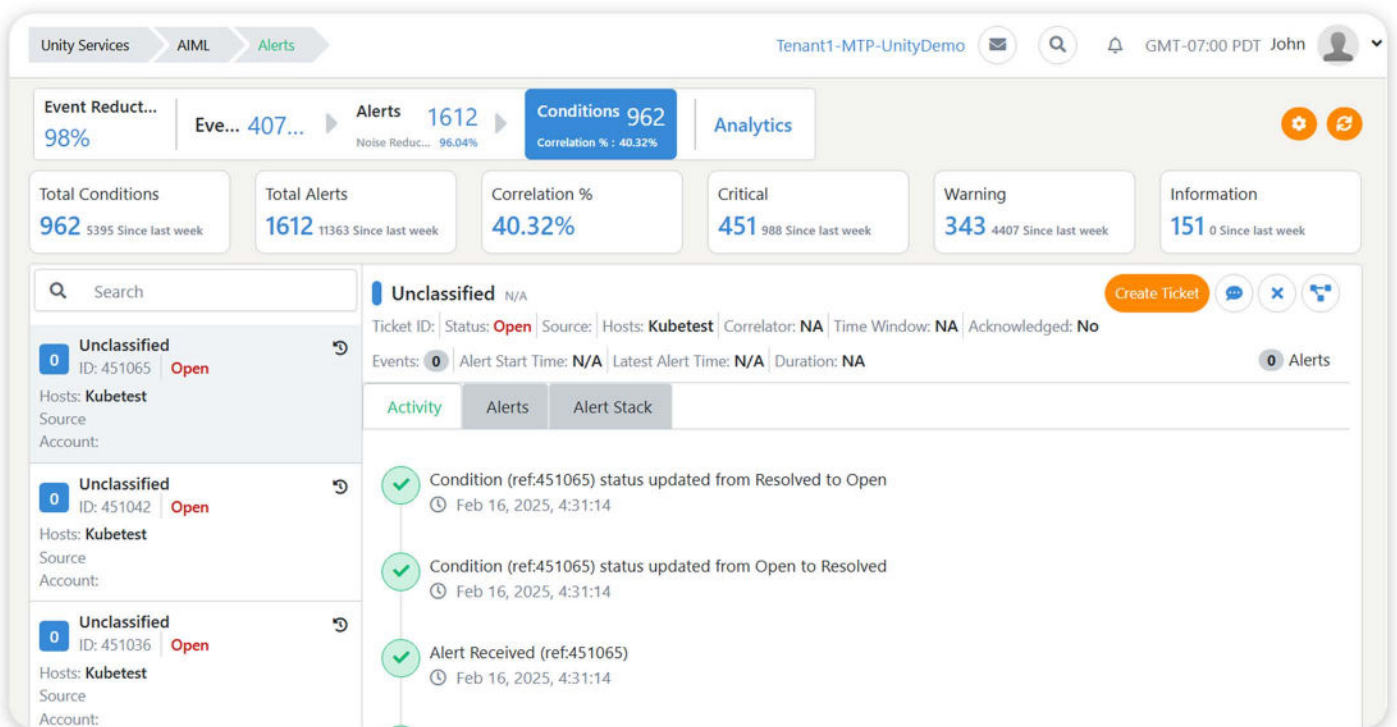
Unity Services AIML Alerts

Tenant1-MTP-UnityDemo GMT-07:00 PDT John

Event Reduct... 98%

Eve... 407...

Alerts 1612 Noise Reduc... 96.04%

Conditions 962 Correlation % : 40.32%

Analytics

Total Conditions 962 5395 Since last week

Total Alerts 1612 11363 Since last week

Correlation % 40.32%

Critical 451 988 Since last week

Warning 343 4407 Since last week

Information 151 0 Since last week

Search

0 Unclassified ID: 451065 Open
Hosts: Kubetest
Source
Account:

0 Unclassified ID: 451042 Open
Hosts: Kubetest
Source
Account:

0 Unclassified ID: 451036 Open
Hosts: Kubetest
Source
Account:

Unclassified N/A

Create Ticket

Ticket ID: Status: Open Source: Hosts: Kubetest Correlator: NA Time Window: NA Acknowledged: No

Events: 0 Alert Start Time: N/A Latest Alert Time: N/A Duration: NA 0 Alerts

Activity Alerts Alert Stack

Condition (ref:451065) status updated from Resolved to Open
Feb 16, 2025, 4:31:14

Condition (ref:451065) status updated from Open to Resolved
Feb 16, 2025, 4:31:14

Alert Received (ref:451065)
Feb 16, 2025, 4:31:14